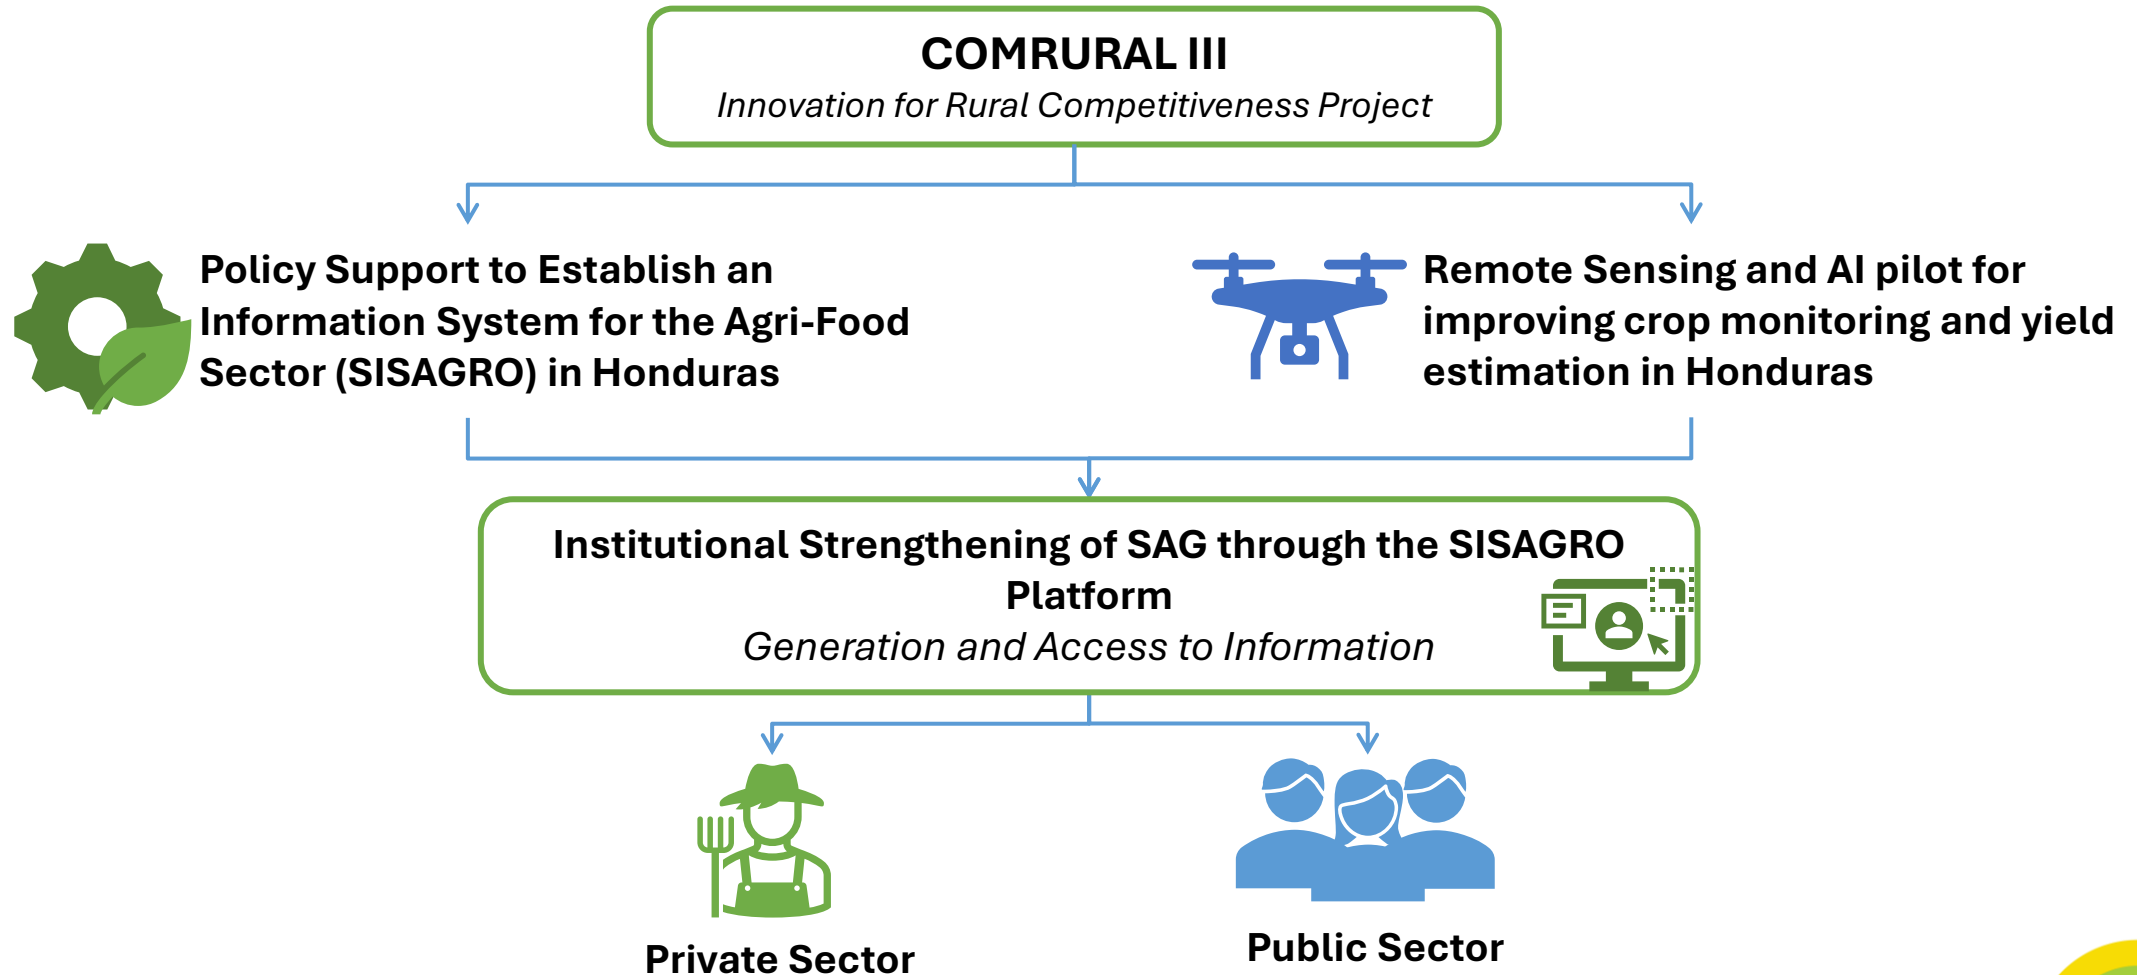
COMRURAL III
Innovation for Rural Competitiveness Project

Policy Support to Establish an Information System for the Agri-Food Sector (SISAGRO) in Honduras

Remote Sensing and AI pilot for improving crop monitoring and yield estimation in Honduras

Institutional Strengthening of SAG through the SISAGRO Platform
Generation and Access to Information

Private Sector

Public Sector